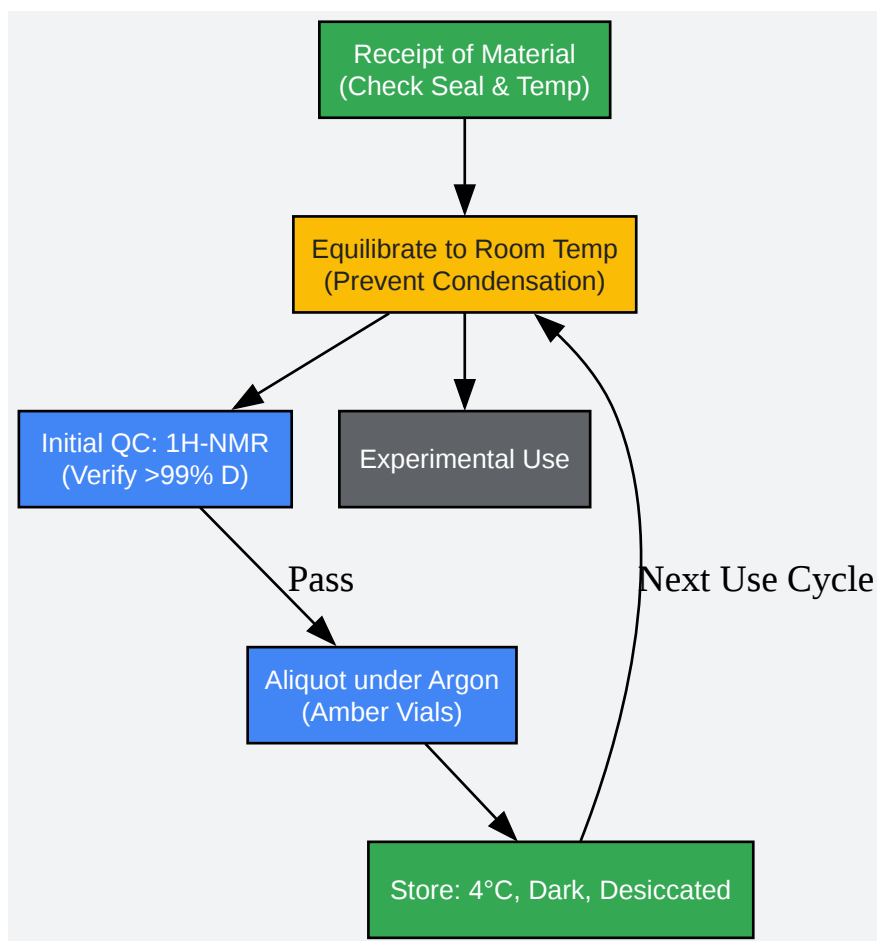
Receipt of Material
(Check Seal & Temp)

Equilibrate to Room Temp
(Prevent Condensation)

Initial QC: 1H-NMR
(Verify >99% D)

Experimental Use

Pass

Next Use Cycle

Aliquot under Argon
(Amber Vials)

Store: 4°C, Dark, Desiccated